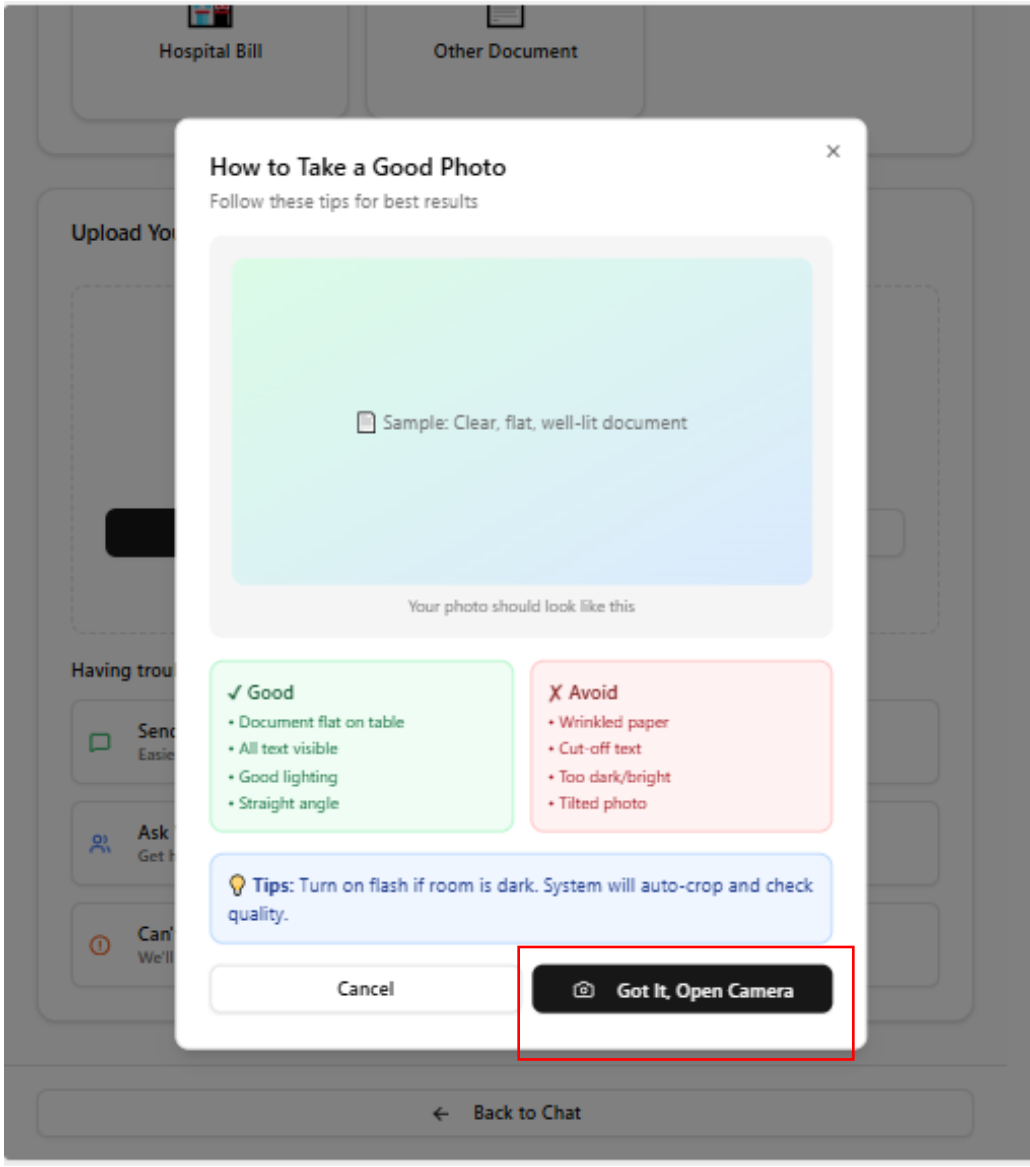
Hospital Bill

Other Document

Upload You

Having trou

Senc
Easie

Ask
Get h

Can'
We'll

How to Take a Good Photo

Follow these tips for best results

Sample: Clear, flat, well-lit document

Your photo should look like this

✓ Good
• Document flat on table
• All text visible
• Good lighting
• Straight angle

✗ Avoid
• Wrinkled paper
• Cut-off text
• Too dark/bright
• Tilted photo

Tips: Turn on flash if room is dark. System will auto-crop and check quality.

Cancel

Got It, Open Camera

Back to Chat